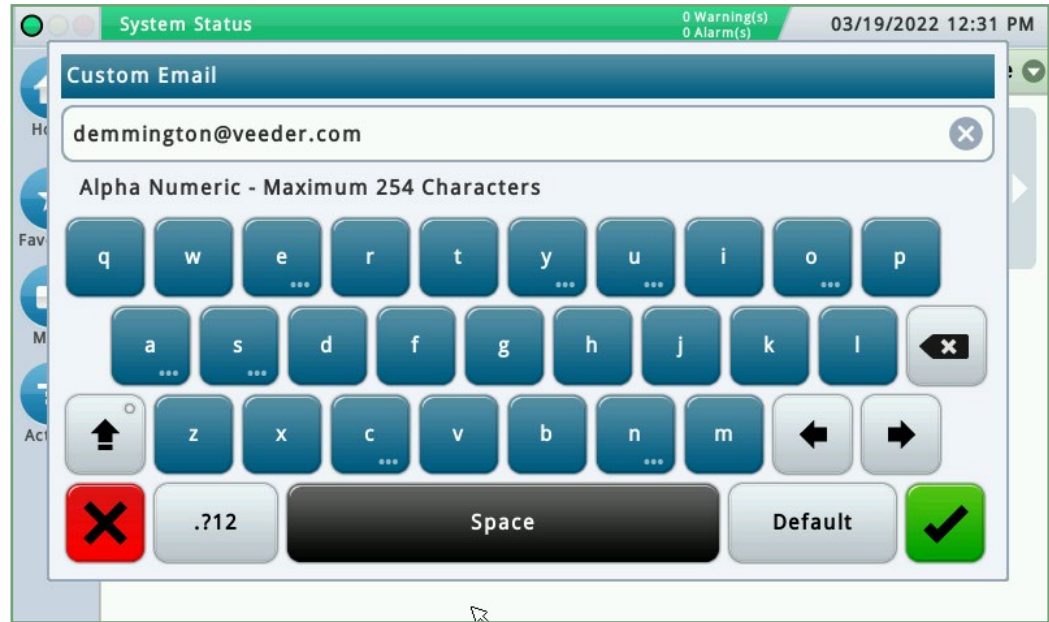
System Status
0 Warning(s)
0 Alarm(s)
03/19/2022 12:31 PM

Ho
Fav
M
Act

Custom Email

demmington@veeder.com

Alpha Numeric - Maximum 254 Characters

q w e r t y u i o p
a s d f g h j k l
z x c v b n m

.?12
Space
Default